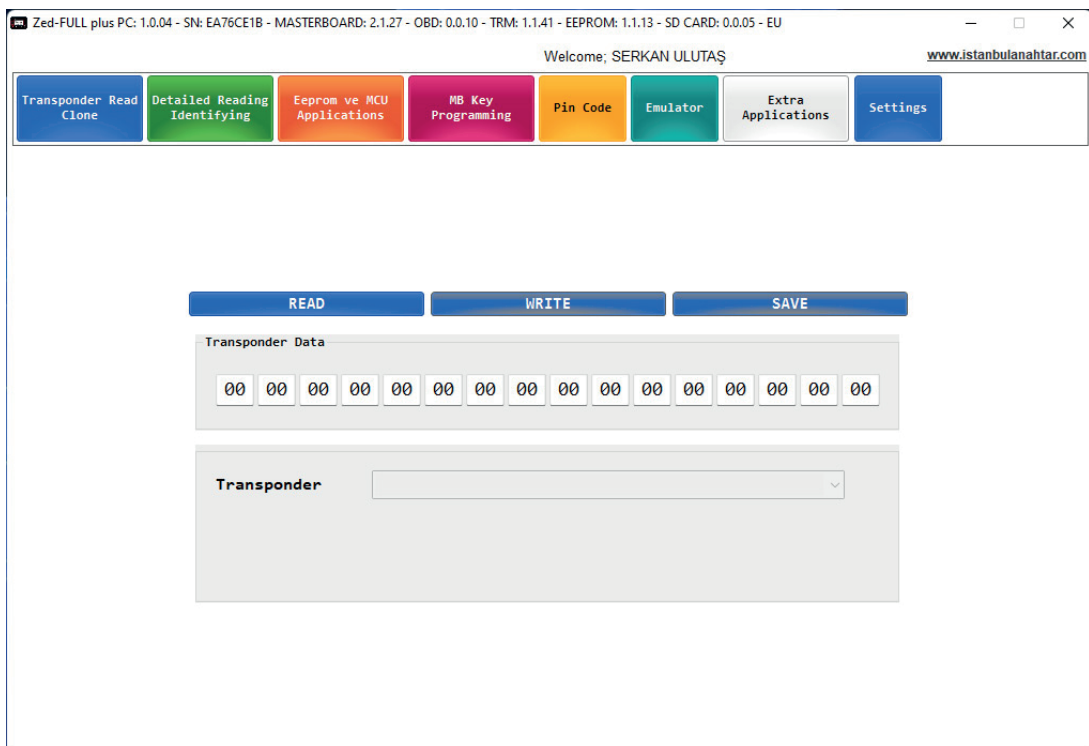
Zed-FULL plus PC: 1.0.04 - SN: EA76CE1B - MASTERBOARD: 2.1.27 - OBD: 0.0.10 - TRM: 1.1.41 - EEPROM: 1.1.13 - SD CARD: 0.0.05 - EU

Welcome; SERKAN ULUTAŞ

www.istanbulanahtar.com

Transponder Read Clone

Detailed Reading Identifying

Eeprom ve MCU Applications

MB Key Programming

Pin Code

Emulator

Extra Applications

Settings

READ

WRITE

SAVE

Transponder Data

| 00 | 00 | 00 | 00 | 00 | 00 | 00 | 00 | 00 | 00 | 00 | 00 | 00 | 00 | 00 | 00 |
|---|---|---|---|---|---|---|---|---|---|---|---|---|---|---|---|

Transponder